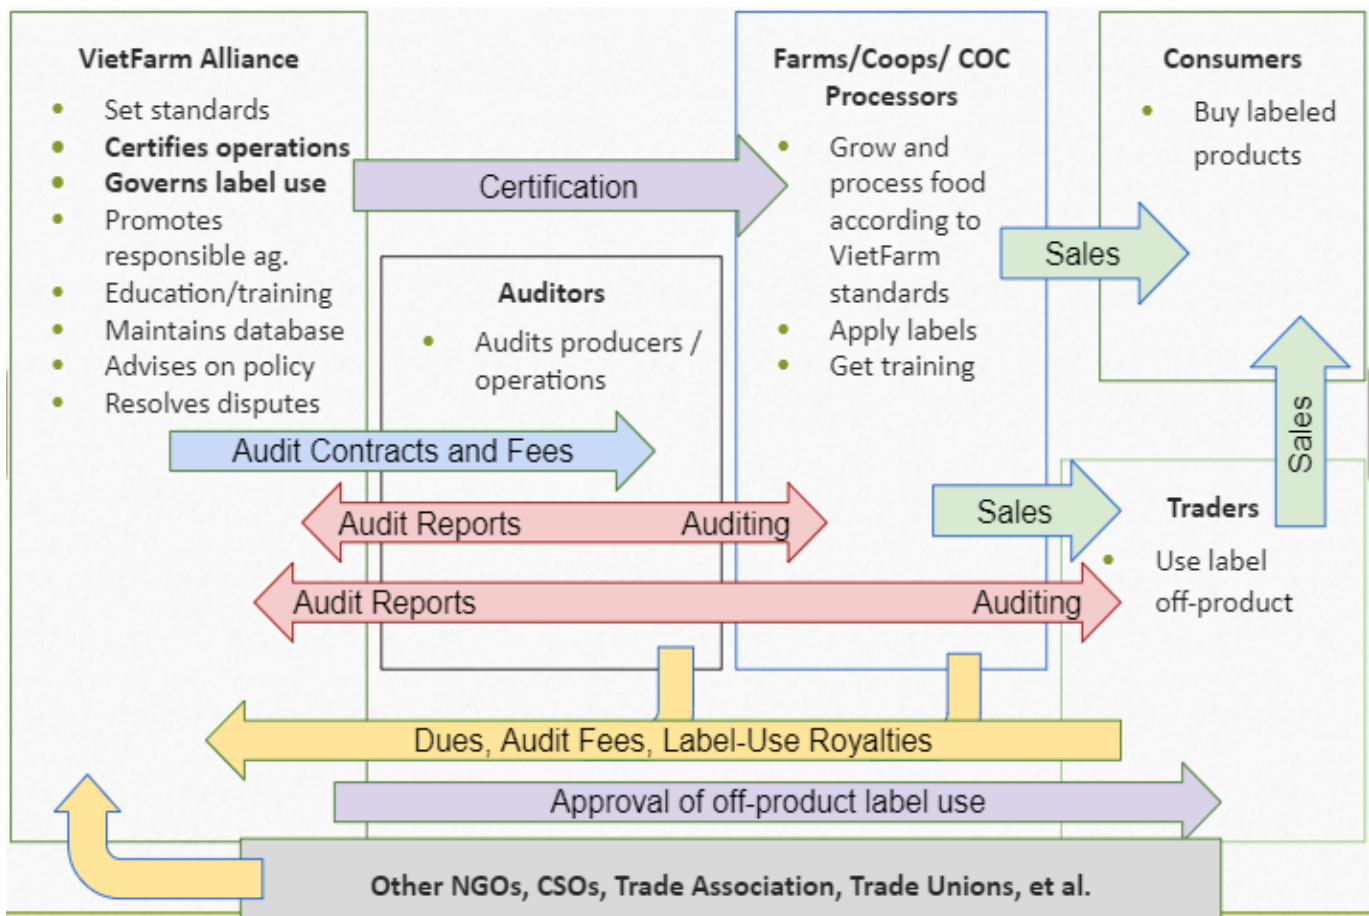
VietFarm Alliance
- Set standards
- **Certifies operations**
- **Governs label use**
- Promotes responsible ag.
- Education/training
- Maintains database
- Advises on policy
- Resolves disputes

Certification

Farms/Coops/ COC Processors
- Grow and process food according to VietFarm standards
- Apply labels
- Get training

Consumers
- Buy labeled products

Sales

Auditors
- Audits producers / operations

Audit Contracts and Fees

Sales

Sales

Traders
- Use label off-product

Audit Reports Auditing

Audit Reports Auditing

Dues, Audit Fees, Label-Use Royalties

Approval of off-product label use

Other NGOs, CSOs, Trade Association, Trade Unions, et al.